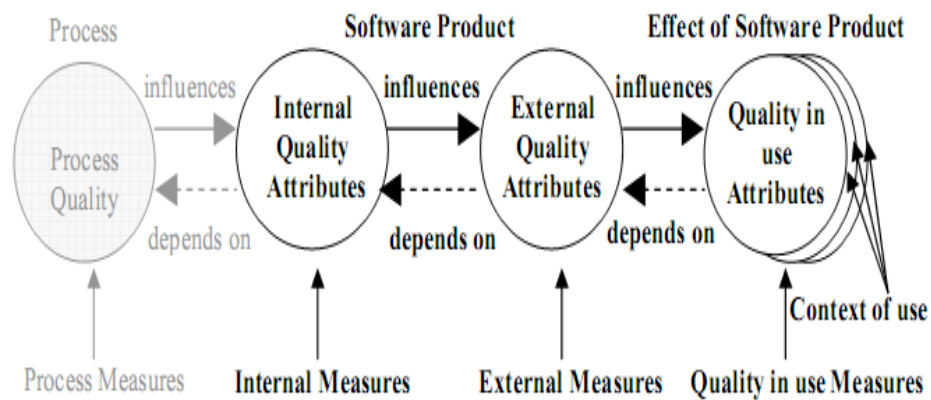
Process

Software Product

Effect of Software Product

influences

Process Quality

depends on

Internal Quality Attributes

influences

depends on

External Quality Attributes

influences

depends on

Quality in use Attributes

Context of use

Process Measures

Internal Measures

External Measures

Quality in use Measures